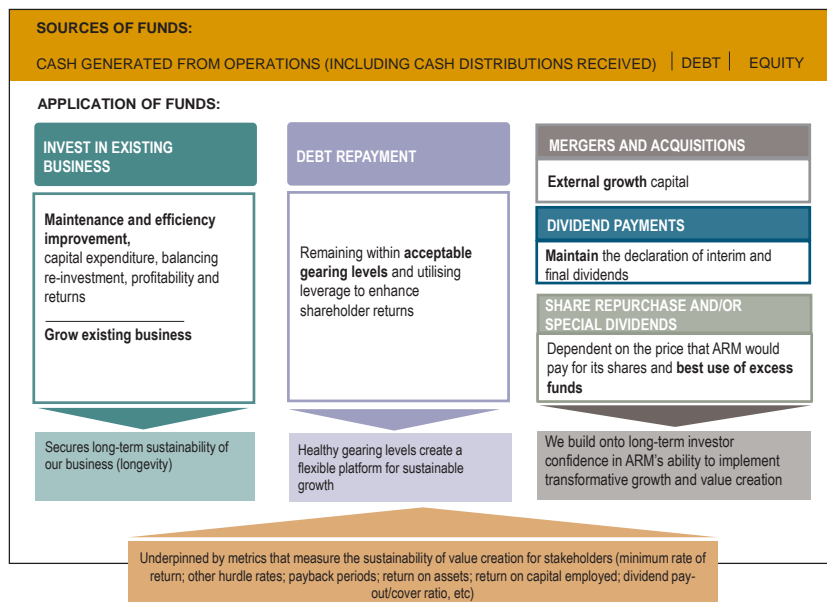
SOURCES OF FUNDS:

CASH GENERATED FROM OPERATIONS (INCLUDING CASH DISTRIBUTIONS RECEIVED) | DEBT | EQUITY

APPLICATION OF FUNDS:

INVEST IN EXISTING BUSINESS

Maintenance and efficiency improvement, capital expenditure, balancing re-investment, profitability and returns

Grow existing business

Secures long-term sustainability of our business (longevity)

DEBT REPAYMENT

Remaining within acceptable gearing levels and utilising leverage to enhance shareholder returns

Healthy gearing levels create a flexible platform for sustainable growth

MERGERS AND ACQUISITIONS

External growth capital

DIVIDEND PAYMENTS

Maintain the declaration of interim and final dividends

SHARE REPURCHASE AND/OR SPECIAL DIVIDENDS

Dependent on the price that ARM would pay for its shares and best use of excess funds

We build onto long-term investor confidence in ARM's ability to implement transformative growth and value creation

Underpinned by metrics that measure the sustainability of value creation for stakeholders (minimum rate of return; other hurdle rates; payback periods; return on assets; return on capital employed; dividend pay-out/cover ratio, etc)